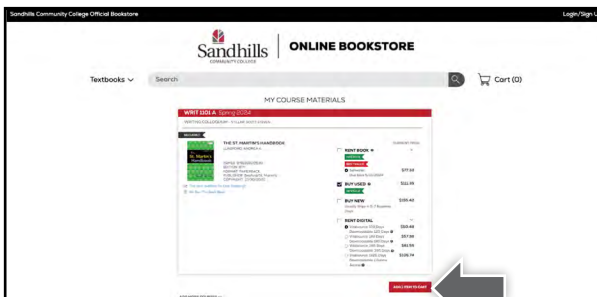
Sandhills Community College Official Bookstore

Login/Sign U

Sandhills COMMUNITY COLLEGE

ONLINE BOOKSTORE

Textbooks

Search

Cart (0)

MY COURSE MATERIALS

WRIT 1101 A Spring 2024

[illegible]

THE ST. MARTIN'S HANDBOOK

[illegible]

RENT BOOK

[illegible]

$77.53

BUY USED

$112.95

BUY NEW

$150.60

RENT DIGITAL

$50.48

$57.98

$61.59

$108.74

ADD ITEMS TO CART